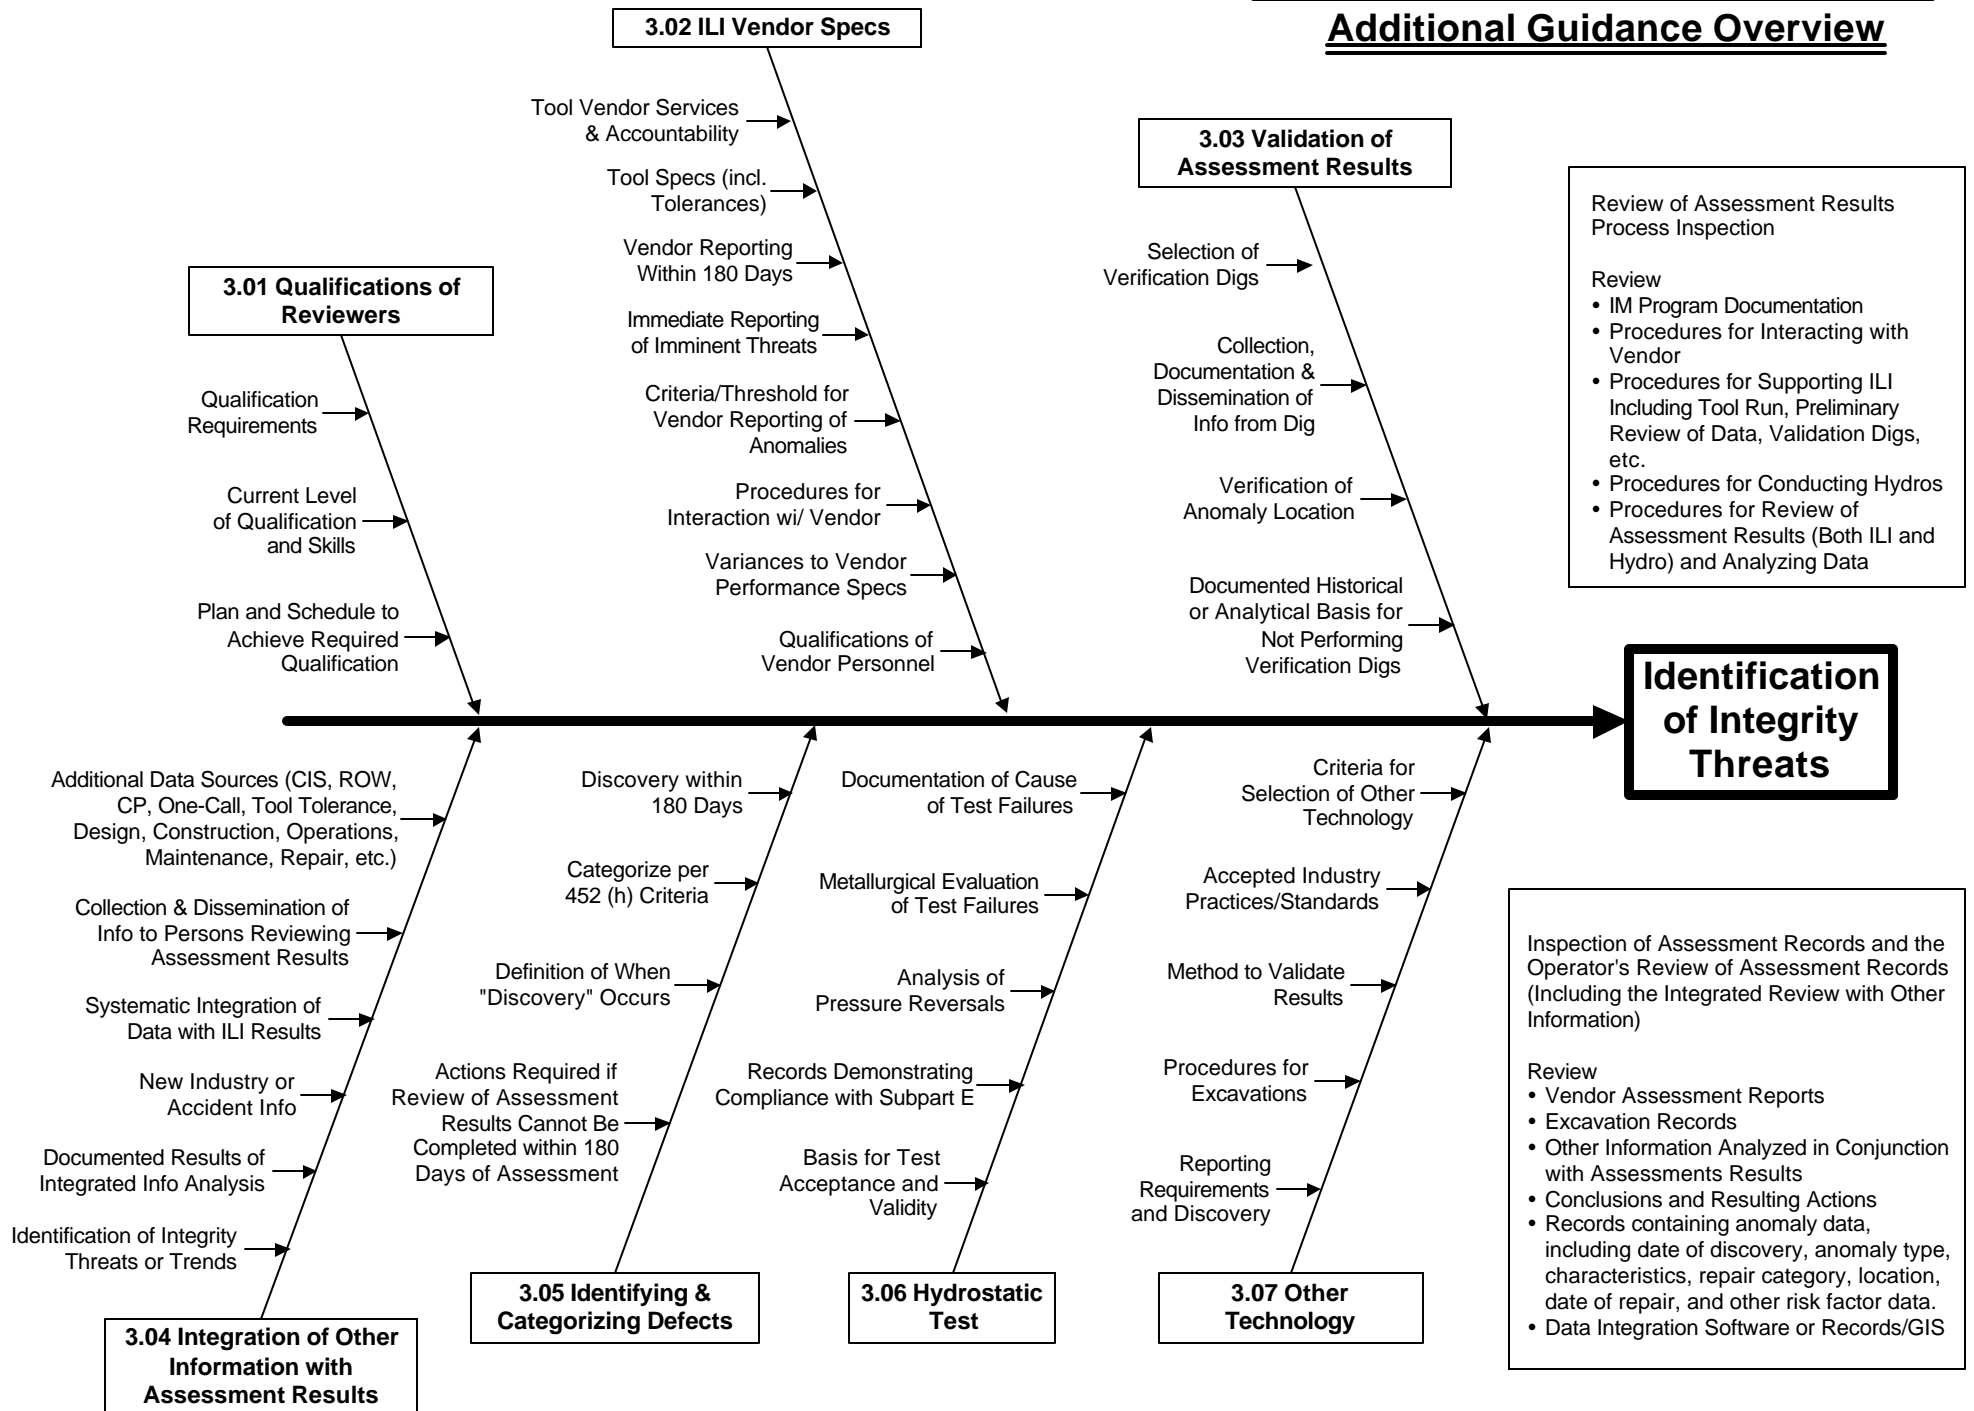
Additional Guidance Overview

3.02 ILI Vendor Specs

Tool Vendor Services & Accountability

Tool Specs (incl. Tolerances)

Vendor Reporting Within 180 Days

Immediate Reporting of Imminent Threats

Criteria/Threshold for Vendor Reporting of Anomalies

Procedures for Interaction wi/ Vendor

Variances to Vendor Performance Specs

Qualifications of Vendor Personnel

3.01 Qualifications of Reviewers

Qualification Requirements

Current Level of Qualification and Skills

Plan and Schedule to Achieve Required Qualification

3.03 Validation of Assessment Results

Selection of Verification Digs

Collection, Documentation & Dissemination of Info from Dig

Verification of Anomaly Location

Documented Historical or Analytical Basis for Not Performing Verification Digs

Review of Assessment Results Process Inspection

Review
• IM Program Documentation
• Procedures for Interacting with Vendor
• Procedures for Supporting ILI Including Tool Run, Preliminary Review of Data, Validation Digs, etc.
• Procedures for Conducting Hydros
• Procedures for Review of Assessment Results (Both ILI and Hydro) and Analyzing Data

Identification of Integrity Threats

Additional Data Sources (CIS, ROW, CP, One-Call, Tool Tolerance, Design, Construction, Operations, Maintenance, Repair, etc.)

Collection & Dissemination of Info to Persons Reviewing Assessment Results

Systematic Integration of Data with ILI Results

New Industry or Accident Info

Documented Results of Integrated Info Analysis

Identification of Integrity Threats or Trends

3.04 Integration of Other Information with Assessment Results

Discovery within 180 Days

Categorize per 452 (h) Criteria

Definition of When "Discovery" Occurs

Actions Required if Review of Assessment Results Cannot Be Completed within 180 Days of Assessment

3.05 Identifying & Categorizing Defects

Documentation of Cause of Test Failures

Metallurgical Evaluation of Test Failures

Analysis of Pressure Reversals

Records Demonstrating Compliance with Subpart E

Basis for Test Acceptance and Validity

3.06 Hydrostatic Test

Criteria for Selection of Other Technology

Accepted Industry Practices/Standards

Method to Validate Results

Procedures for Excavations

Reporting Requirements and Discovery

3.07 Other Technology

Inspection of Assessment Records and the Operator's Review of Assessment Records (Including the Integrated Review with Other Information)

Review
• Vendor Assessment Reports
• Excavation Records
• Other Information Analyzed in Conjunction with Assessments Results
• Conclusions and Resulting Actions
• Records containing anomaly data, including date of discovery, anomaly type, characteristics, repair category, location, date of repair, and other risk factor data.
• Data Integration Software or Records/GIS